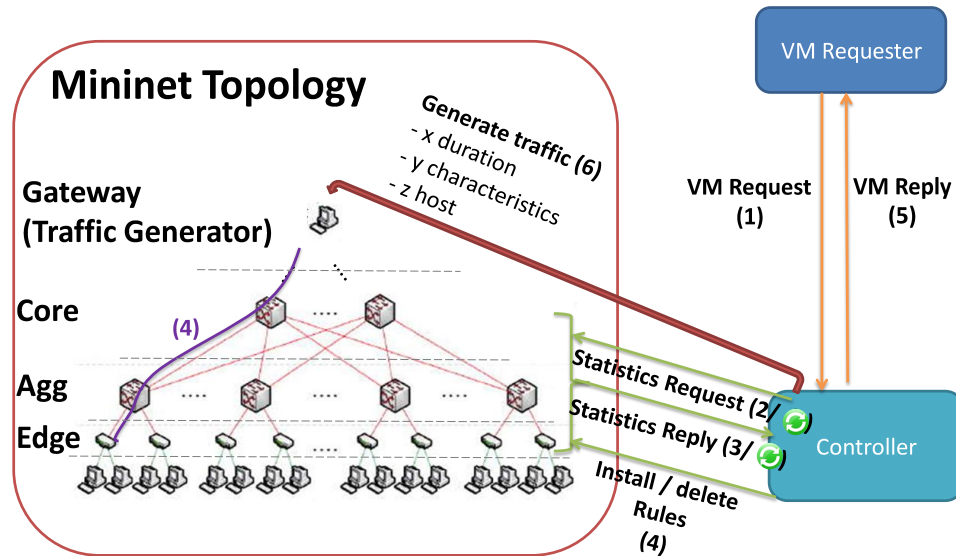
Mininet Topology

VM Requester

Generate traffic (6)
- x duration
- y characteristics
- z host

Gateway
(Traffic Generator)

VM Request
(1)

VM Reply
(5)

Core

(4)

Agg

Edge

Statistics Request (2/ )

Statistics Reply (3/ )

Controller

Install / delete
Rules
(4)